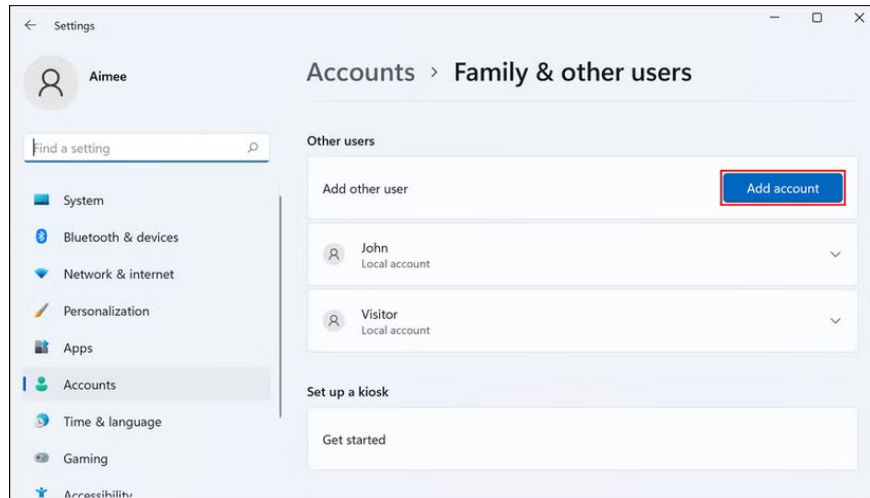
Settings

Aimee

Find a setting

System

Bluetooth & devices

Network & internet

Personalization

Apps

Accounts

Time & language

Gaming

Accessibility

Accounts › Family & other users

Other users

Add other user

Add account

John
Local account

Visitor
Local account

Set up a kiosk

Get started